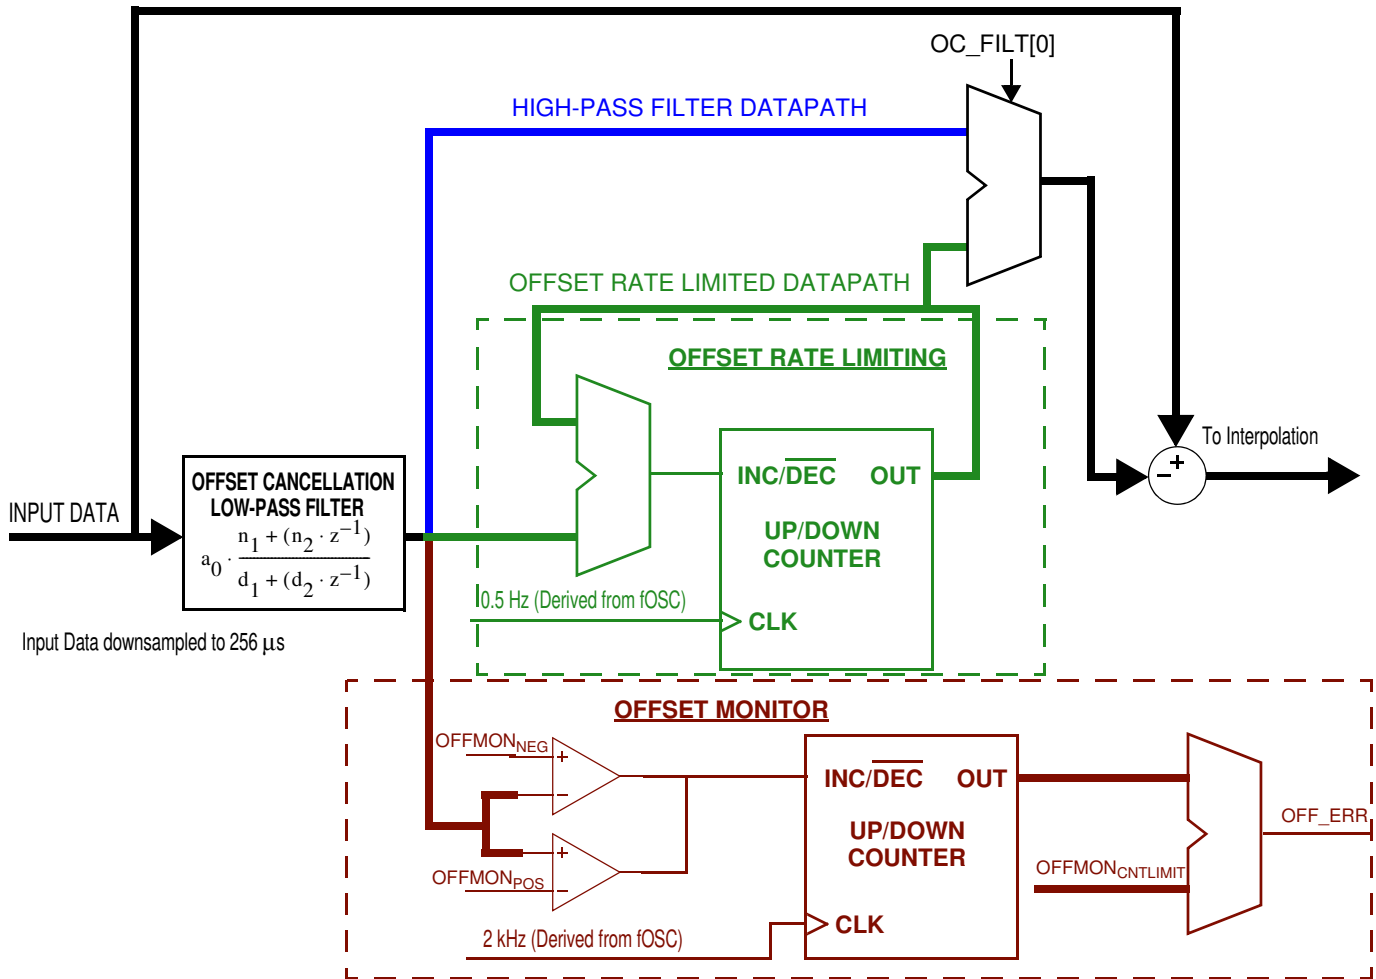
OC_FILT[0]

HIGH-PASS FILTER DATAPATH

OFFSET RATE LIMITED DATAPATH

OFFSET RATE LIMITING

To Interpolation

INPUT DATA

OFFSET CANCELLATION LOW-PASS FILTER

$a_0 \cdot \frac{n_1 + (n_2 \cdot z^{-1})}{d_1 + (d_2 \cdot z^{-1})}$

INC/$\overline{DEC}$ OUT

UP/DOWN COUNTER

0.5 Hz (Derived from fOSC)

CLK

Input Data downsampled to 256 µs

OFFSET MONITOR

OFFMON$_{NEG}$

+
−

+
−

OFFMON$_{POS}$

INC/$\overline{DEC}$ OUT

UP/DOWN COUNTER

OFF_ERR

OFFMON$_{CNTLIMIT}$

CLK

2 kHz (Derived from fOSC)